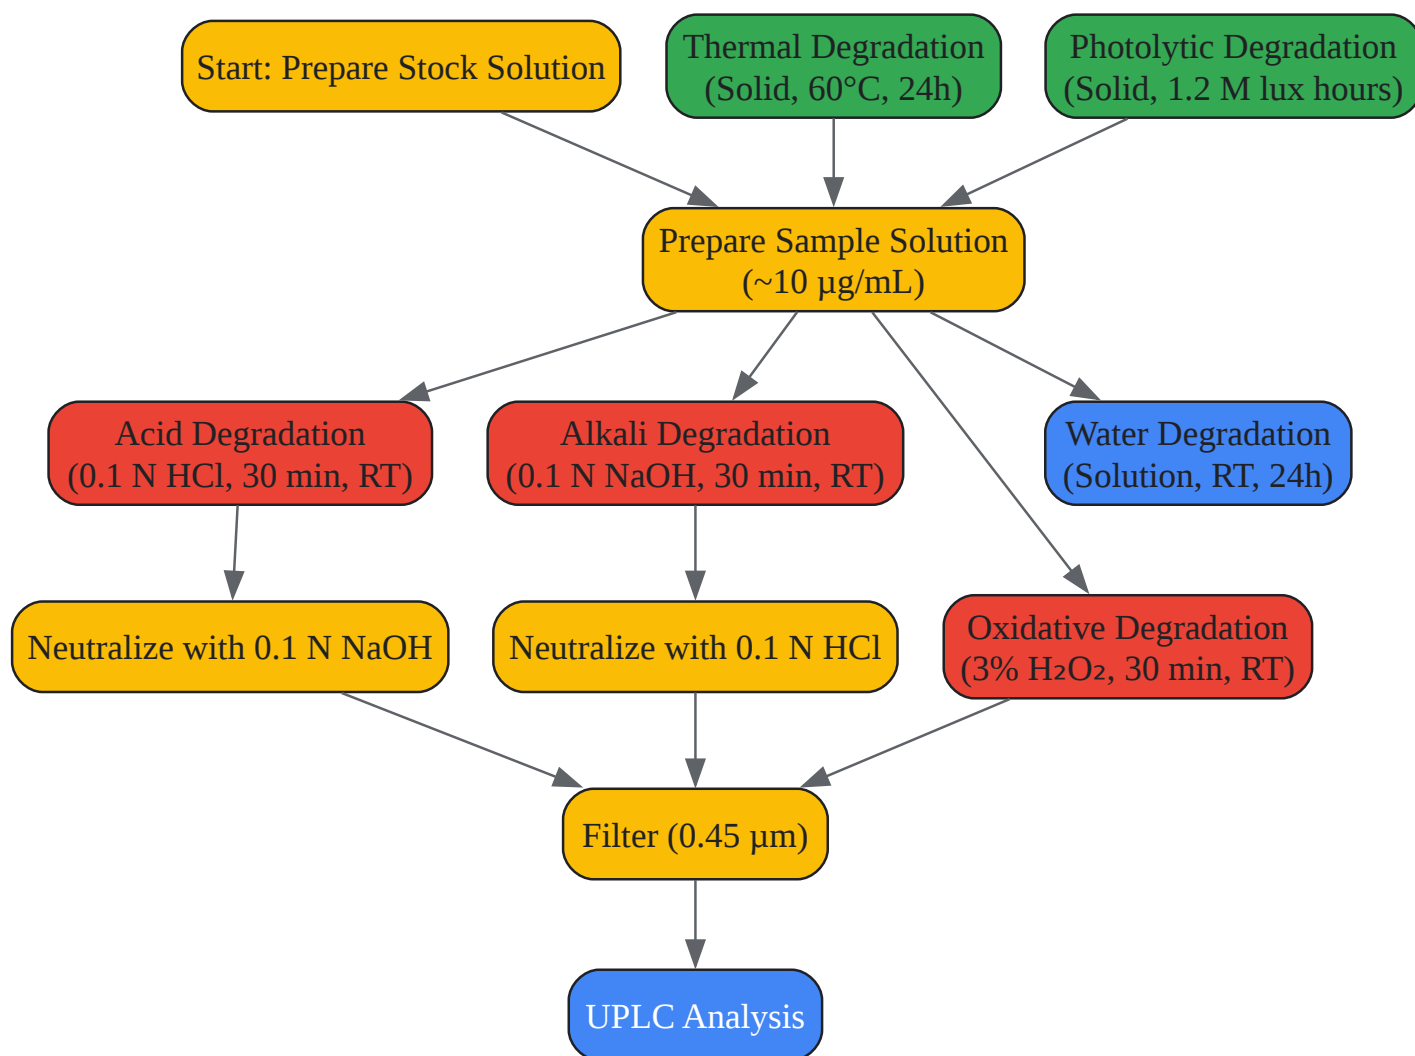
Start: Prepare Stock Solution

Thermal Degradation (Solid, 60°C, 24h)

Photolytic Degradation (Solid, 1.2 M lux hours)

Prepare Sample Solution (~10 µg/mL)

Acid Degradation (0.1 N HCl, 30 min, RT)

Alkali Degradation (0.1 N NaOH, 30 min, RT)

Water Degradation (Solution, RT, 24h)

Neutralize with 0.1 N NaOH

Neutralize with 0.1 N HCl

Oxidative Degradation (3% $H_2O_2$, 30 min, RT)

Filter (0.45 µm)

UPLC Analysis